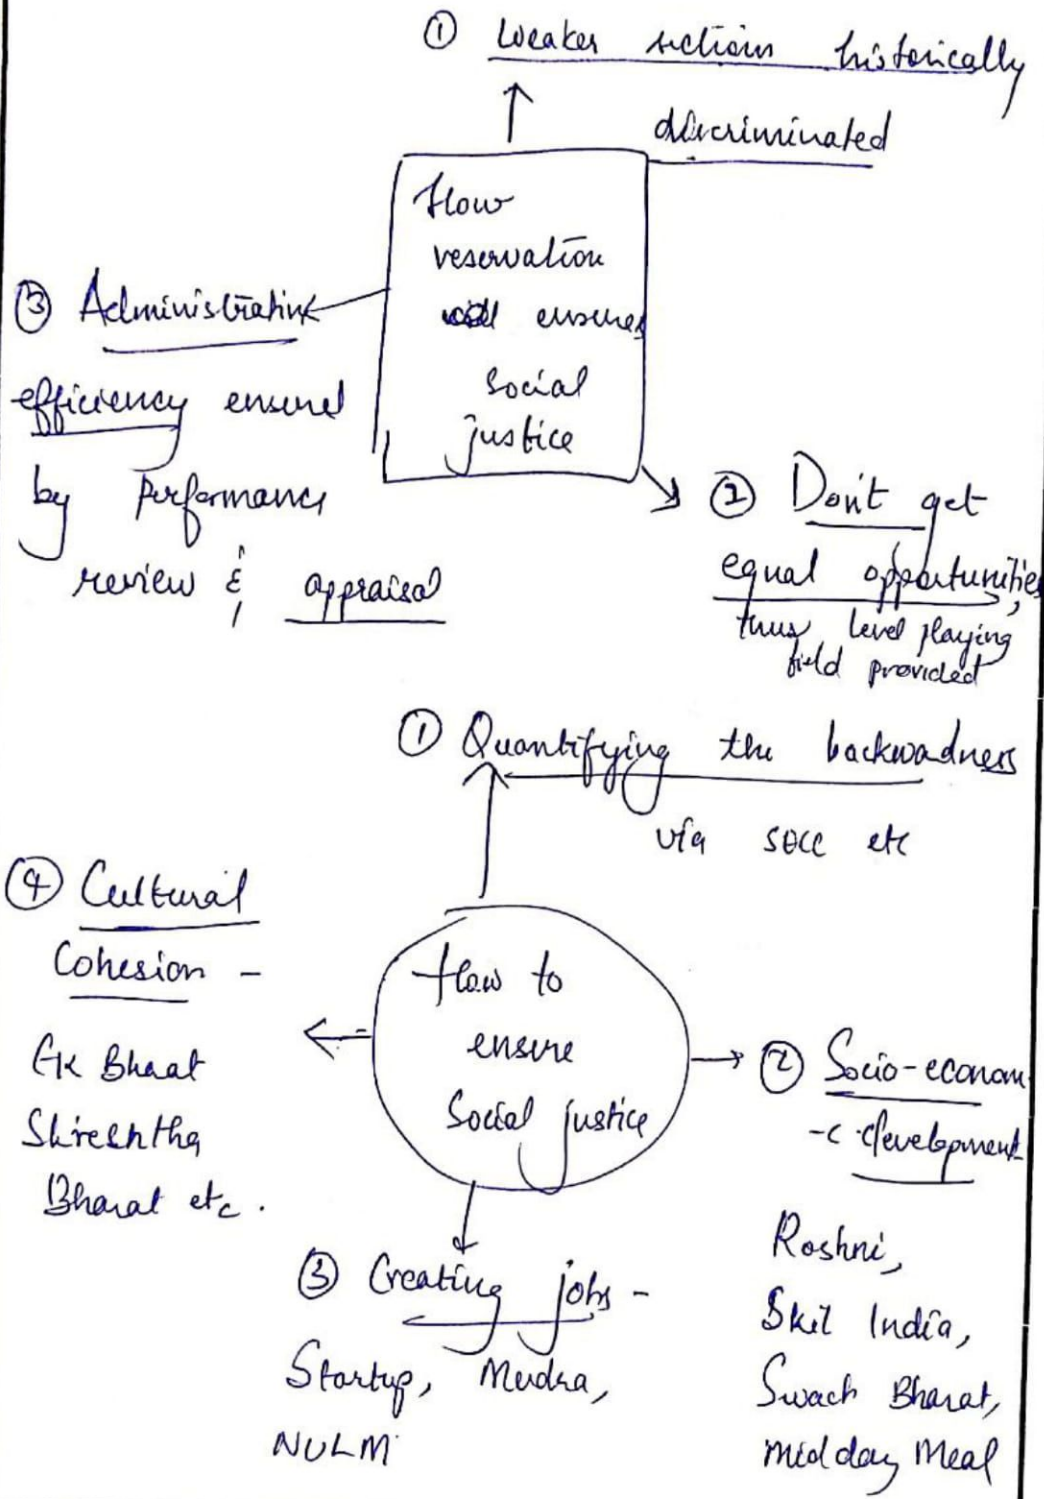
① Weaker sections historically discriminated

How reservation will ensures Social justice

③ Administrative efficiency ensured by performance review & appraisal

② Don't get equal opportunities, thus level playing field provided

① Quantifying the backwardness via SECC etc

④ Cultural Cohesion - Ek Bhaat Shreshtha Bharat etc.

How to ensure Social justice

② Socio-economic development

Roshni, Skil India, Swach Bharat, Mid day Meal

③ Creating jobs - Startup, Mudra, NULM